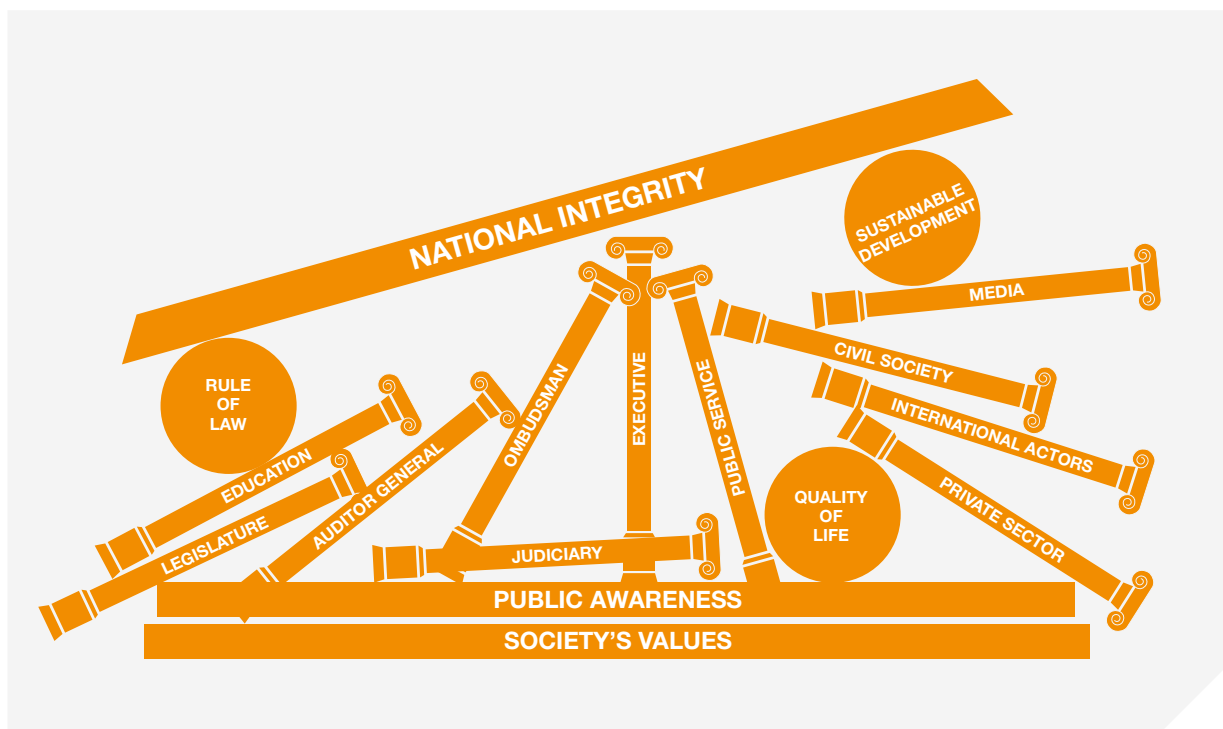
NATIONAL INTEGRITY

SUSTAINABLE DEVELOPMENT

MEDIA

CIVIL SOCIETY

INTERNATIONAL ACTORS

PRIVATE SECTOR

QUALITY OF LIFE

PUBLIC SERVICE

EXECUTIVE

OMBUDSMAN

AUDITOR GENERAL

RULE OF LAW

EDUCATION

LEGISLATURE

JUDICIARY

PUBLIC AWARENESS

SOCIETY'S VALUES